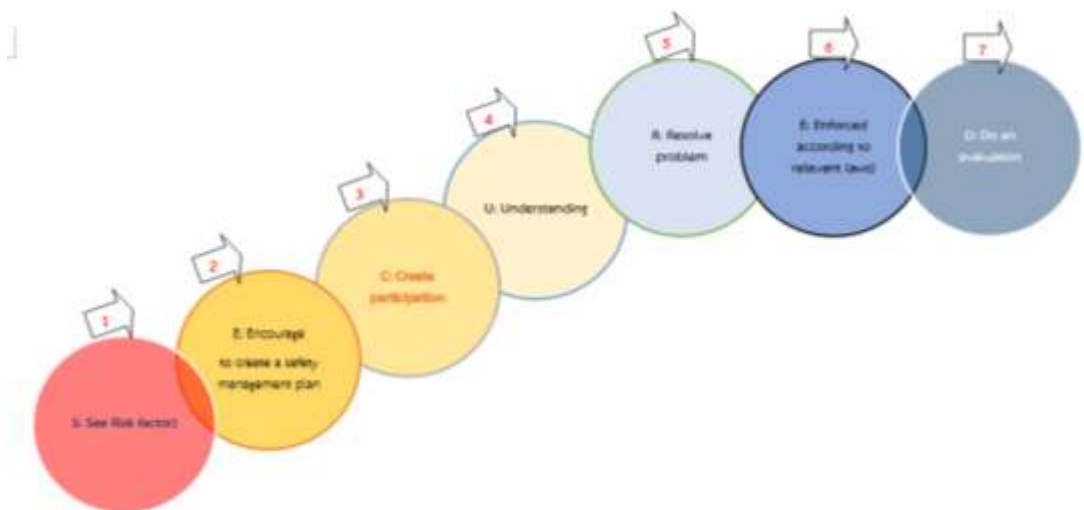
1

S: See Risk factors

2

E: Encourage

to create a safety management plan

3

C: Create participation

4

U: Understanding

5

R: Resolve problem

6

E: Enforced according to relevant level

7

D: Do an evaluation